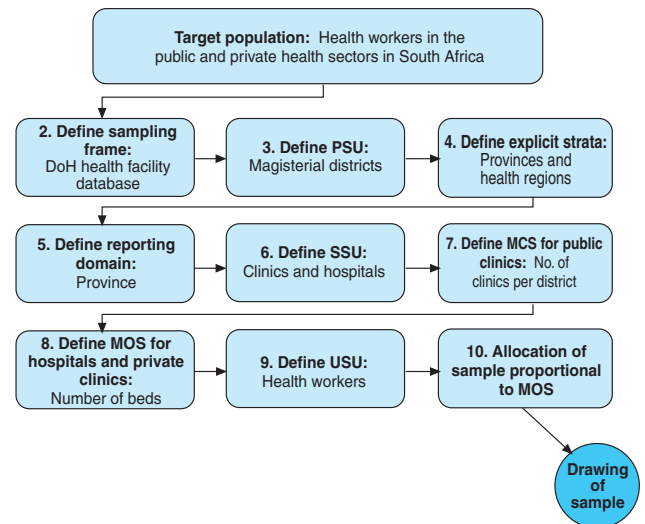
**Target population:** Health workers in the public and private health sectors in South Africa

**2. Define sampling frame:** DoH health facility database

**3. Define PSU:** Magisterial districts

**4. Define explicit strata:** Provinces and health regions

**5. Define reporting domain:** Province

**6. Define SSU:** Clinics and hospitals

**7. Define MCS for public clinics:** No. of clinics per district

**8. Define MOS for hospitals and private clinics:** Number of beds

**9. Define USU:** Health workers

**10. Allocation of sample proportional to MOS**

**Drawing of sample**